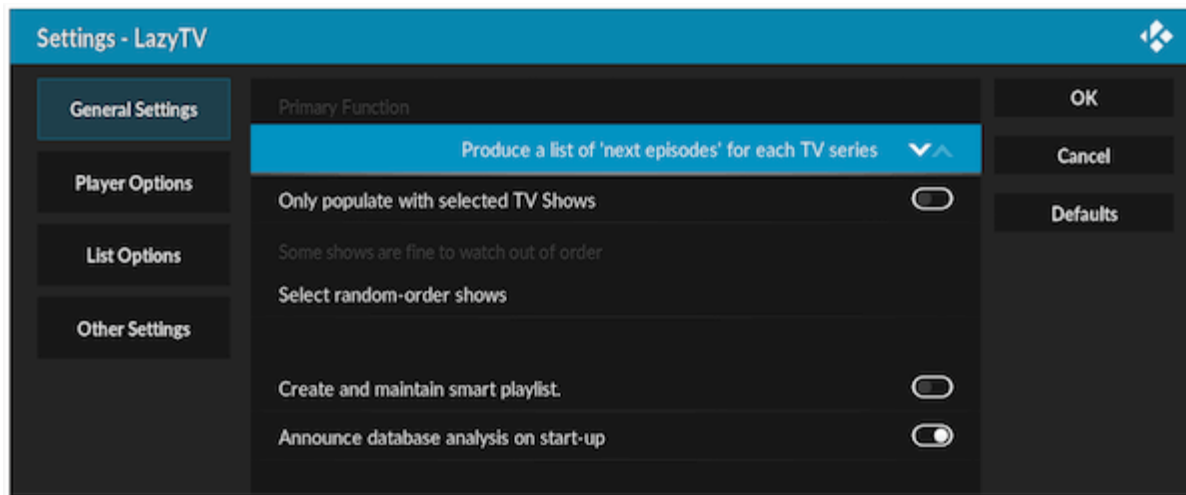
Settings - LazyTV

General Settings

Player Options

List Options

Other Settings

Primary Function

Produce a list of 'next episodes' for each TV series

Only populate with selected TV Shows

Some shows are fine to watch out of order

Select random-order shows

Create and maintain smart playlist.

Announce database analysis on start-up

OK

Cancel

Defaults